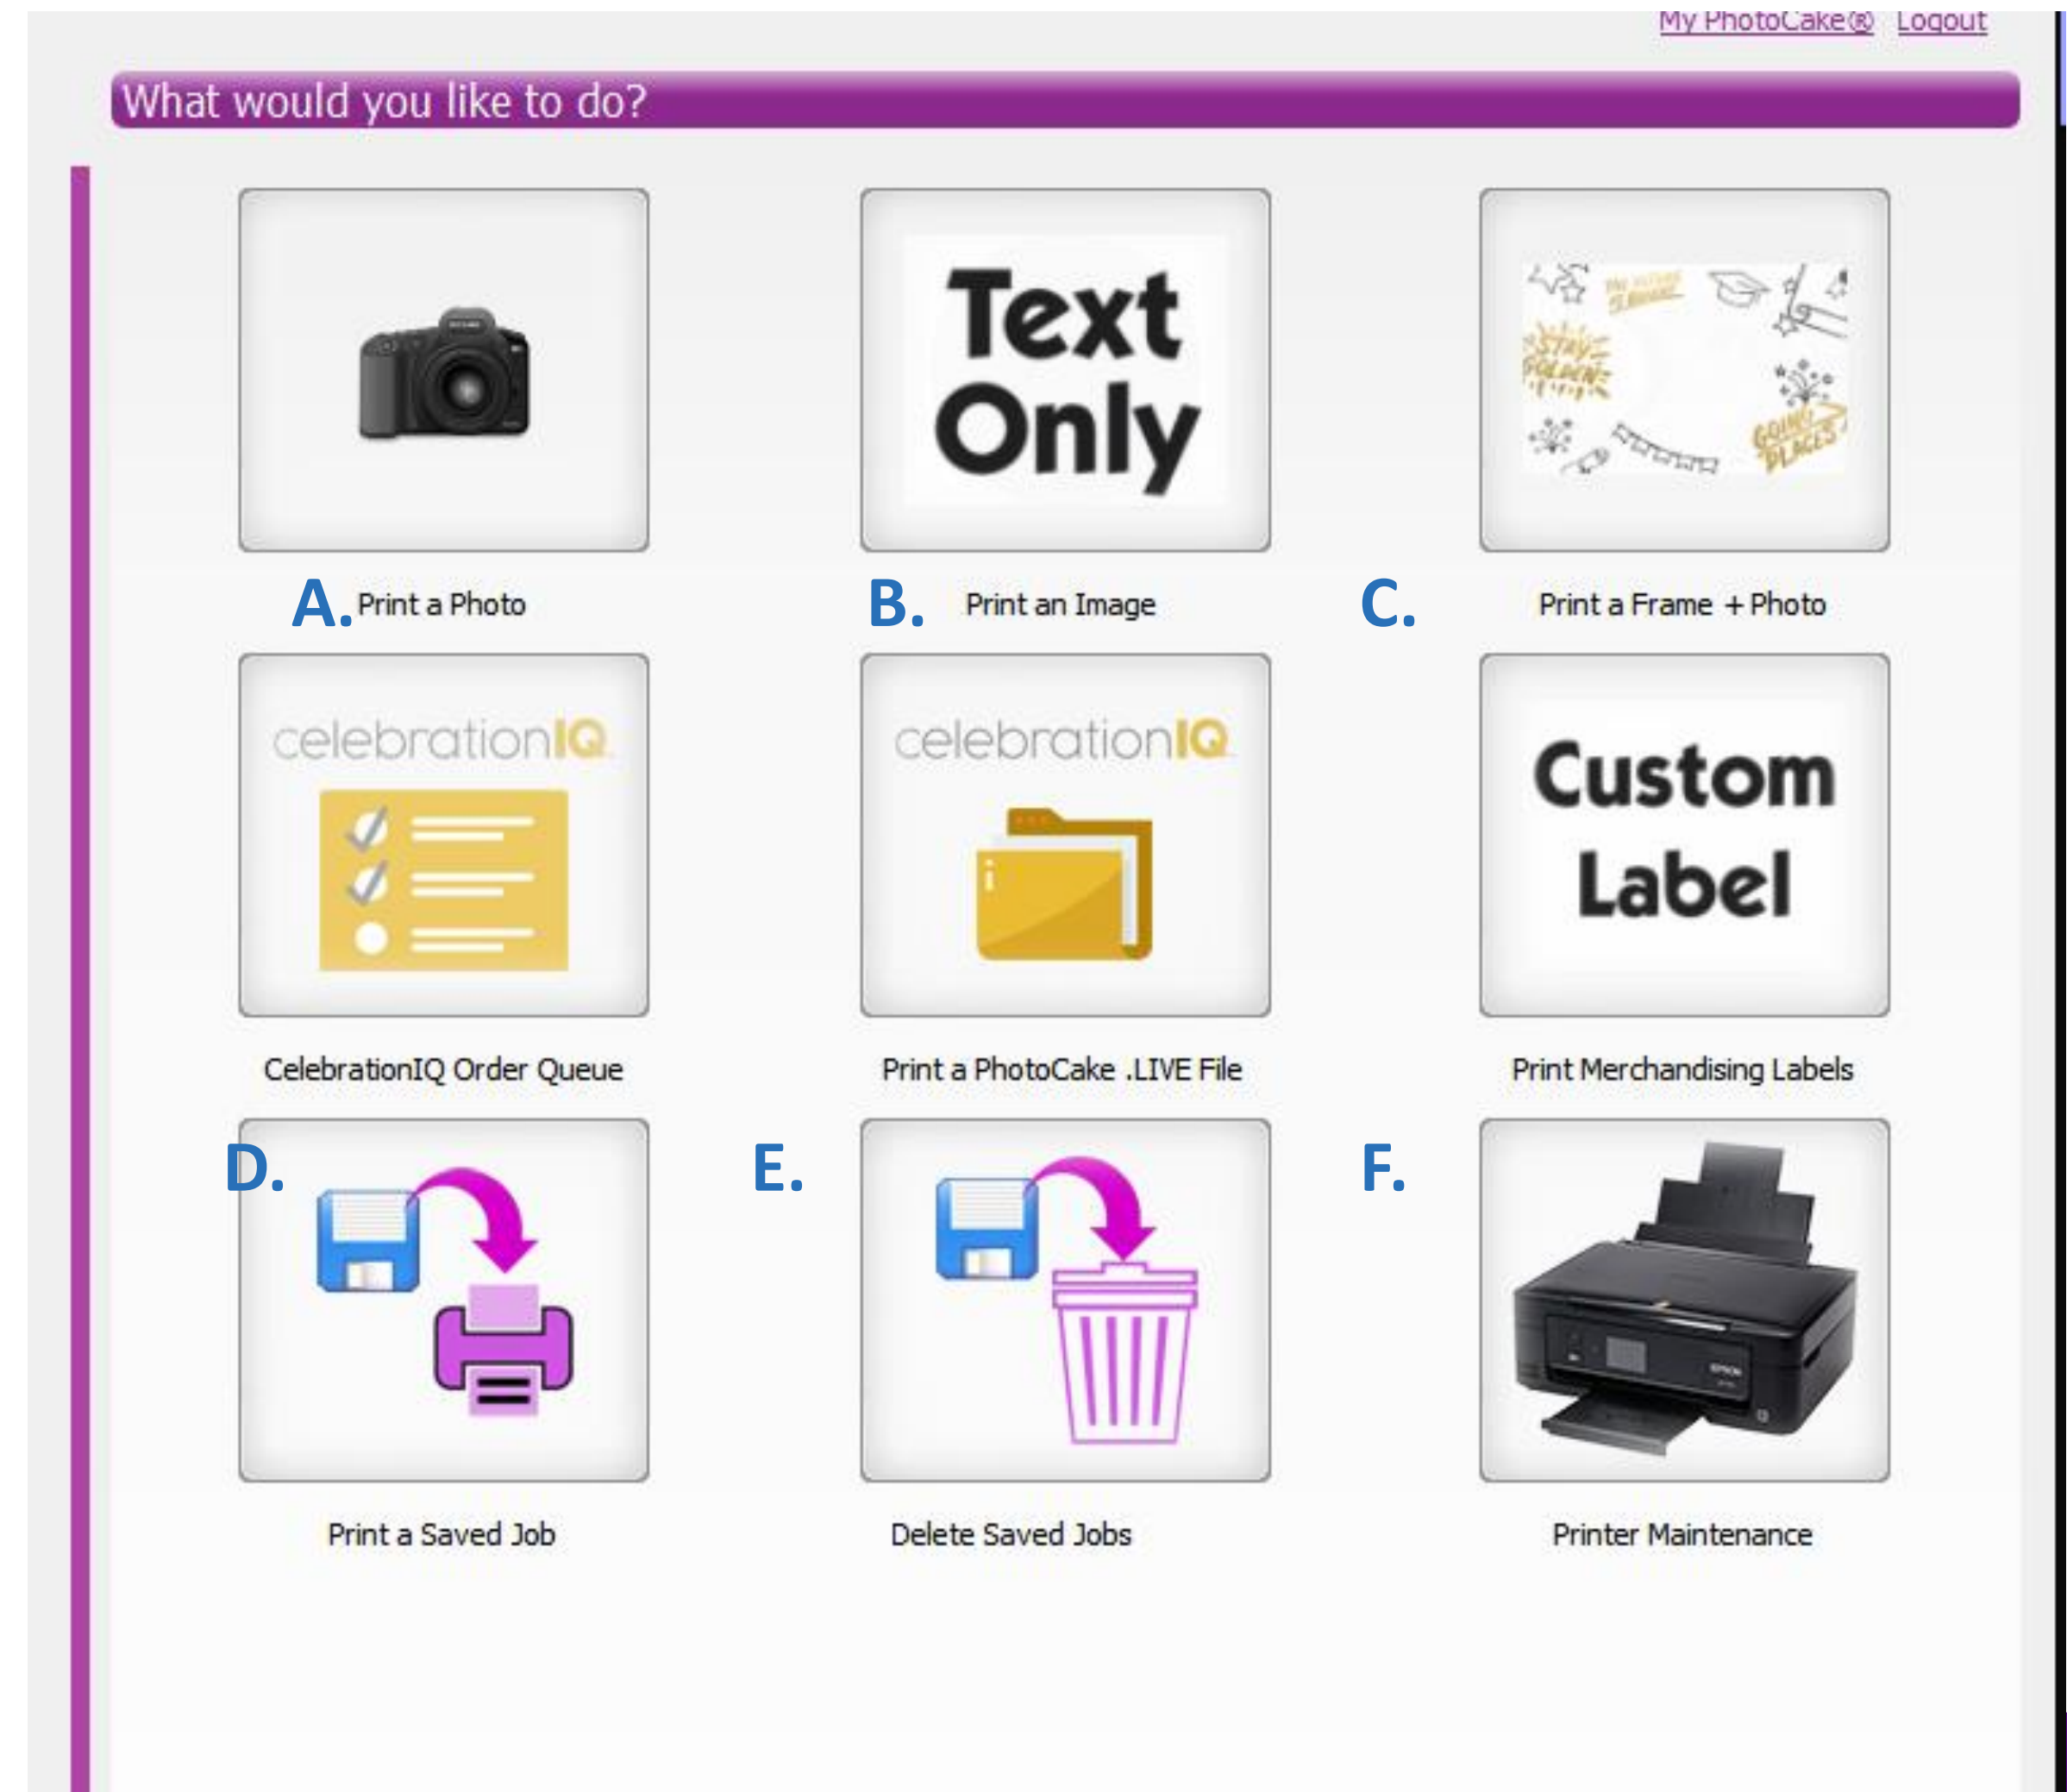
My PhotoCake® Logout

What would you like to do?

Text Only

A. Print a Photo

B. Print an Image

C. Print a Frame + Photo

celebrationIQ

celebrationIQ

Custom Label

CelebrationIQ Order Queue

Print a PhotoCake .LIVE File

Print Merchandising Labels

D.

E.

F.

Print a Saved Job

Delete Saved Jobs

Printer Maintenance